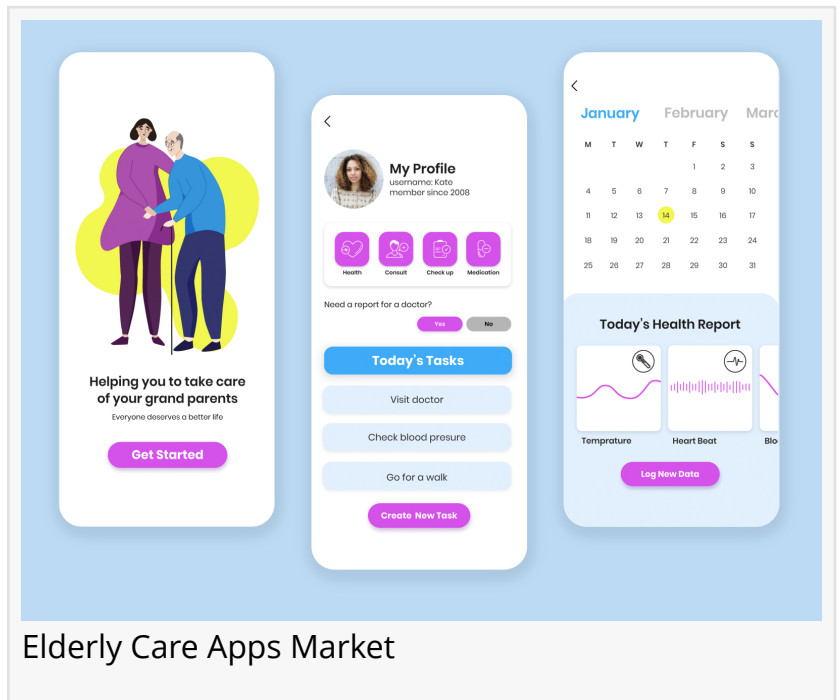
Helping you to take care of your grand parents

Everyone deserves a better life

Get Started

<

My Profile
username: Kate
member since 2008

Health
Consult
Check up
Medication

Need a report for a doctor?

Yes
No

Today's Tasks

Visit doctor

Check blood presure

Go for a walk

Create New Task

<

January February Marc

| M | T | W | T | F | S | S |
|---|---|---|---|---|---|---|
| | | | | 1 | 2 | 3 |
| 4 | 5 | 6 | 7 | 8 | 9 | 10 |
| 11 | 12 | 13 | 14 | 15 | 16 | 17 |
| 18 | 19 | 20 | 21 | 22 | 23 | 24 |
| 25 | 26 | 27 | 28 | 29 | 30 | 31 |

Today's Health Report

Temprature
Heart Beat
Blo

Log New Data

Elderly Care Apps Market